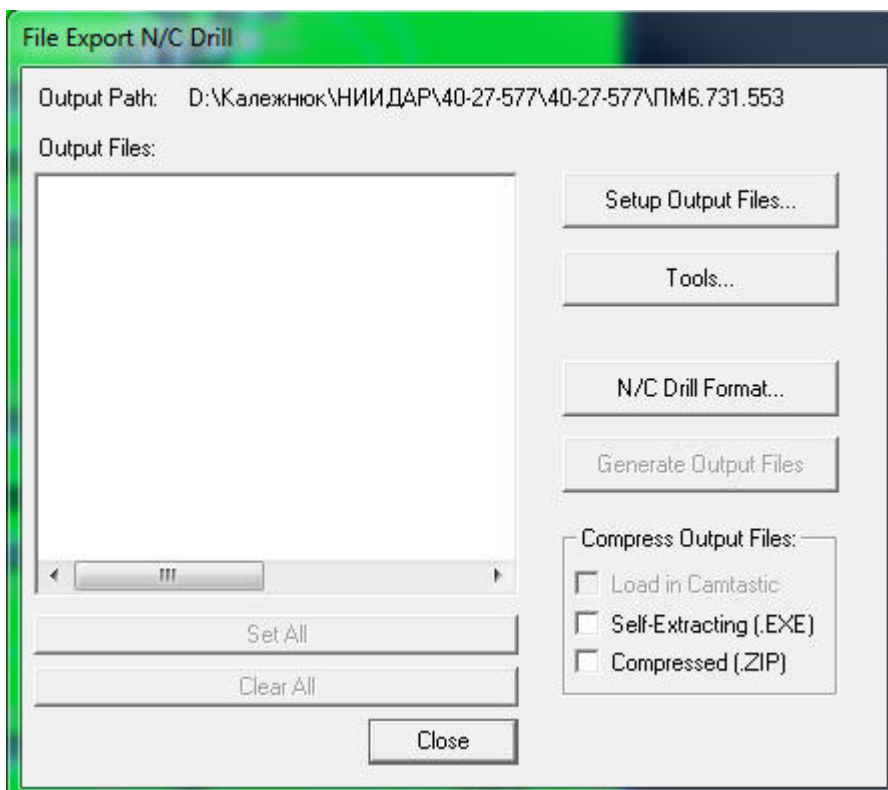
File Export N/C Drill

Output Path: D:\Калежнюк\НИИДАР\40-27-577\40-27-577\ПМ6.731.553

Output Files:

Setup Output Files...

Tools...

N/C Drill Format...

Generate Output Files

Compress Output Files:

Load in Camtastic

Self-Extracting (.EXE)

Compressed (.ZIP)

Set All

Clear All

Close